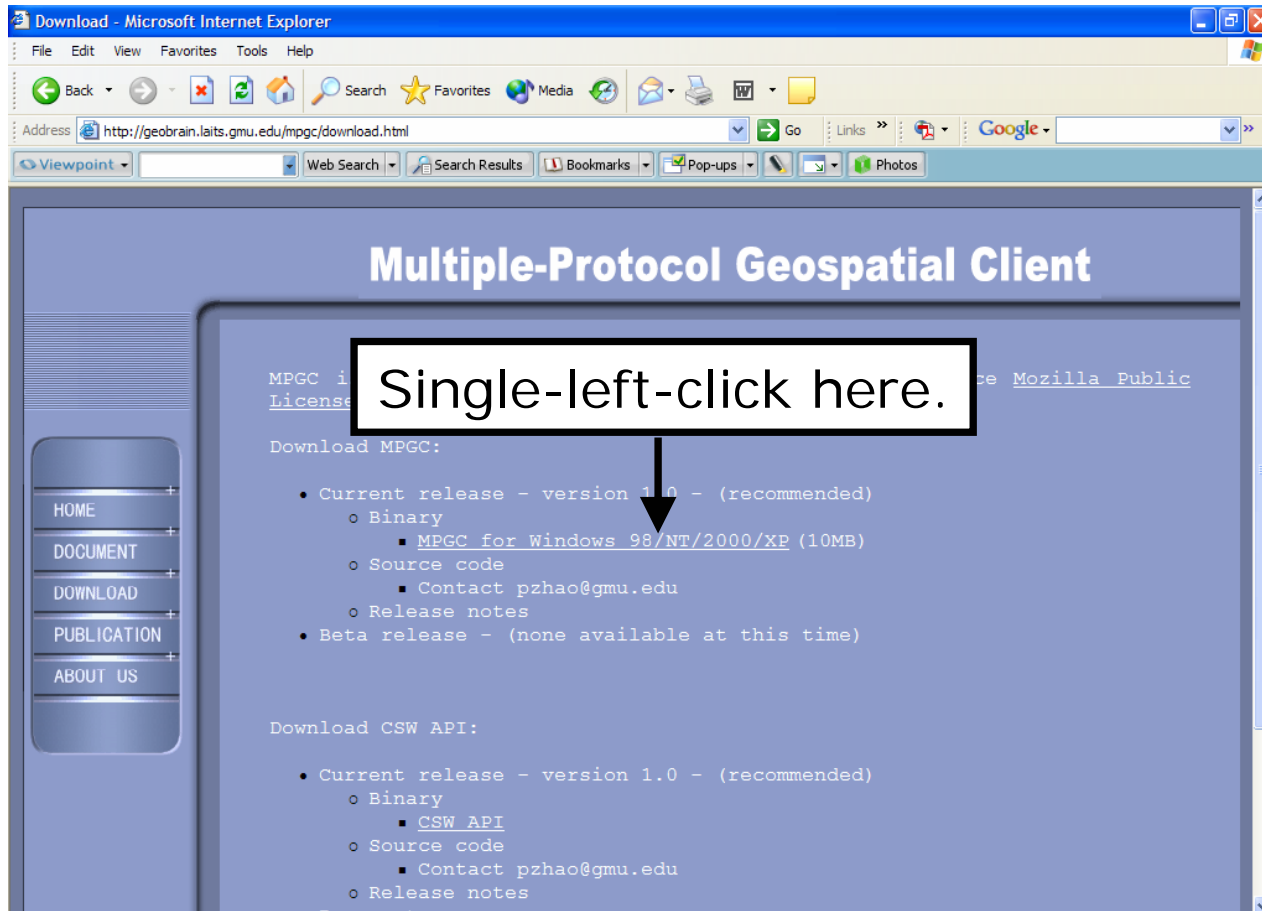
Download - Microsoft Internet Explorer

File Edit View Favorites Tools Help

Back Search Favorites Media

Address http://geobrain.laits.gmu.edu/mpgc/download.html Go Links Google

Viewpoint Web Search Search Results Bookmarks Pop-ups Photos

Multiple-Protocol Geospatial Client

HOME
DOCUMENT
DOWNLOAD
PUBLICATION
ABOUT US

MPGC i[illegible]ce Mozilla Public License

Single-left-click here.

Download MPGC:

- Current release - version 1.0 - (recommended)
  - Binary
    - MPGC for Windows 98/NT/2000/XP (10MB)
  - Source code
    - Contact pzhao@gmu.edu
  - Release notes
- Beta release - (none available at this time)

Download CSW API:

- Current release - version 1.0 - (recommended)
  - Binary
    - CSW API
  - Source code
    - Contact pzhao@gmu.edu
  - Release notes